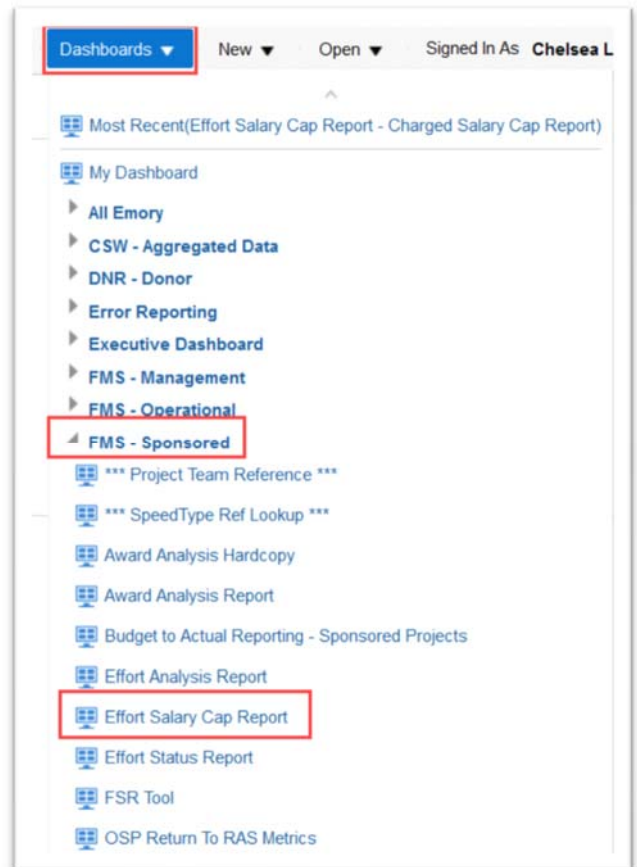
Dashboards ▾ New ▾ Open ▾ Signed In As Chelsea L

Most Recent(Effort Salary Cap Report - Charged Salary Cap Report)

My Dashboard
All Emory
CSW - Aggregated Data
DNR - Donor
Error Reporting
Executive Dashboard
FMS - Management
FMS - Operational
FMS - Sponsored
*** Project Team Reference ***
*** SpeedType Ref Lookup ***
Award Analysis Hardcopy
Award Analysis Report
Budget to Actual Reporting - Sponsored Projects
Effort Analysis Report
Effort Salary Cap Report
Effort Status Report
FSR Tool
OSP Return To RAS Metrics